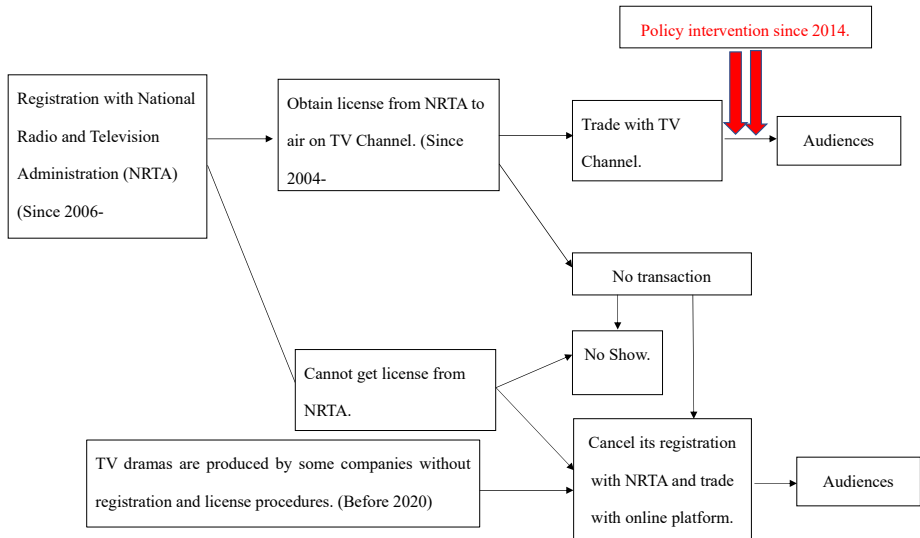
Policy intervention since 2014.

Registration with National Radio and Television Administration (NRTA) (Since 2006-

Obtain license from NRTA to air on TV Channel. (Since 2004-

Trade with TV Channel.

Audiences

No transaction

No Show.

Cannot get license from NRTA.

TV dramas are produced by some companies without registration and license procedures. (Before 2020)

Cancel its registration with NRTA and trade with online platform.

Audiences